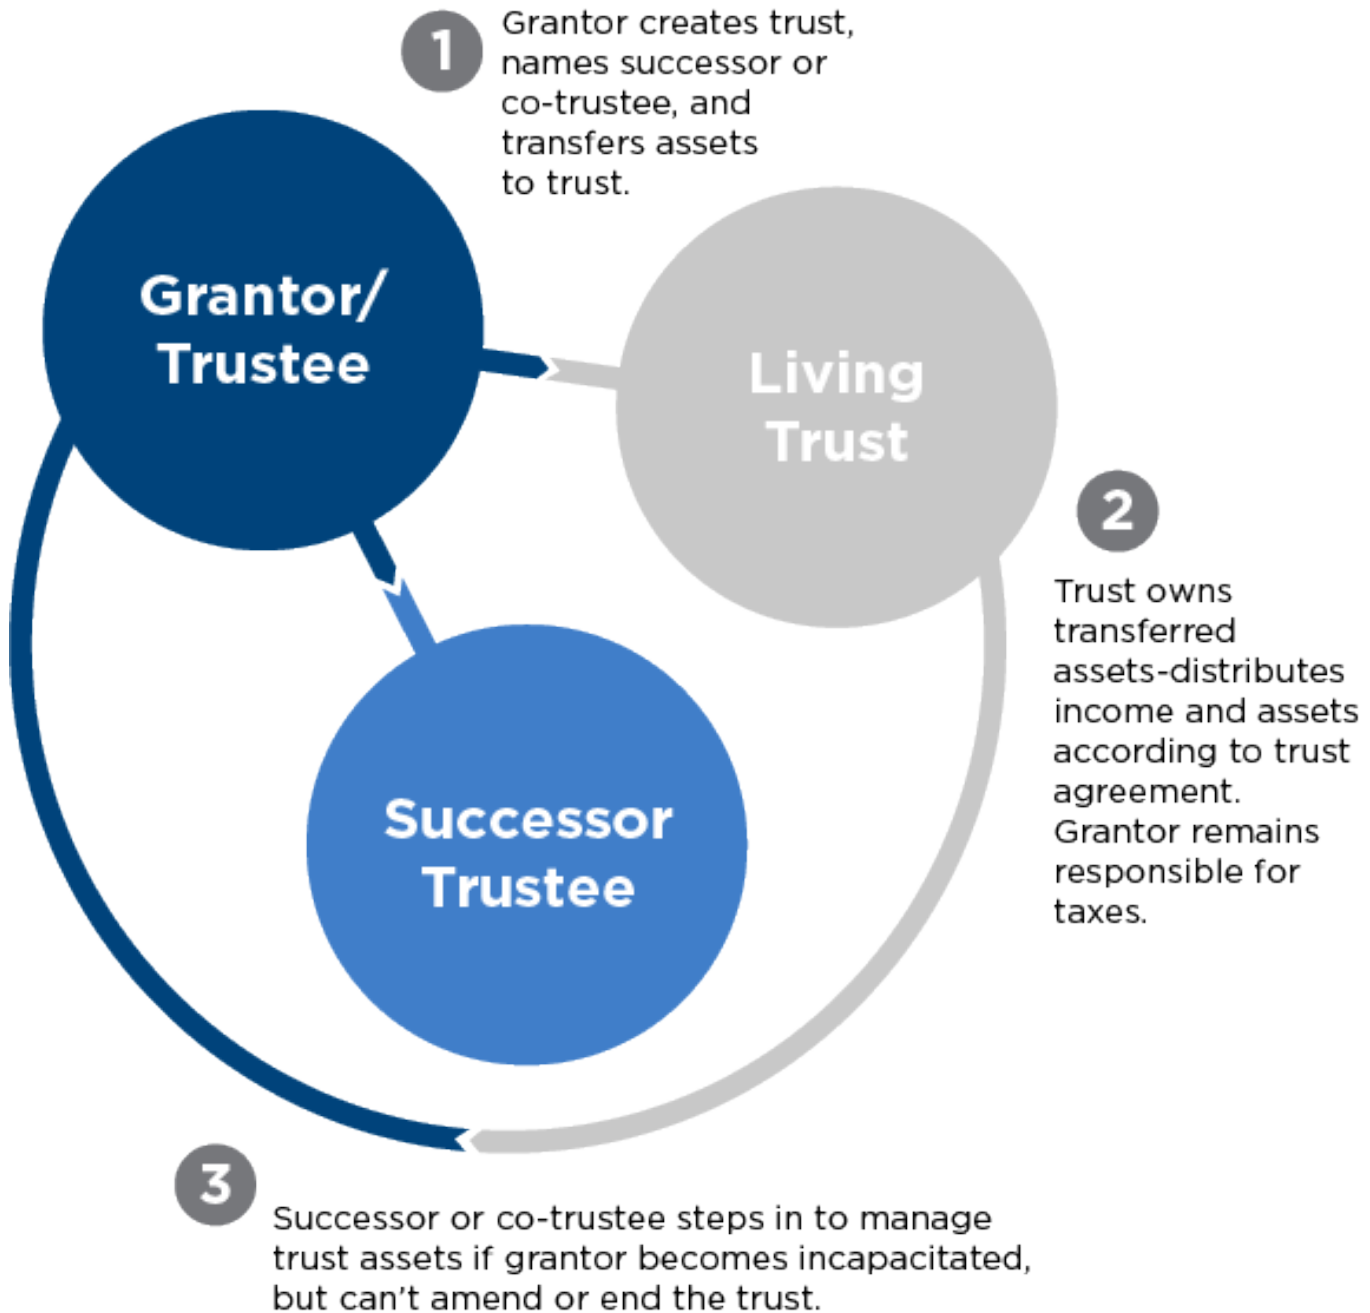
1

Grantor creates trust, names successor or co-trustee, and transfers assets to trust.

Grantor/ Trustee

Living Trust

2

Trust owns transferred assets-distributes income and assets according to trust agreement. Grantor remains responsible for taxes.

Successor Trustee

3

Successor or co-trustee steps in to manage trust assets if grantor becomes incapacitated, but can't amend or end the trust.